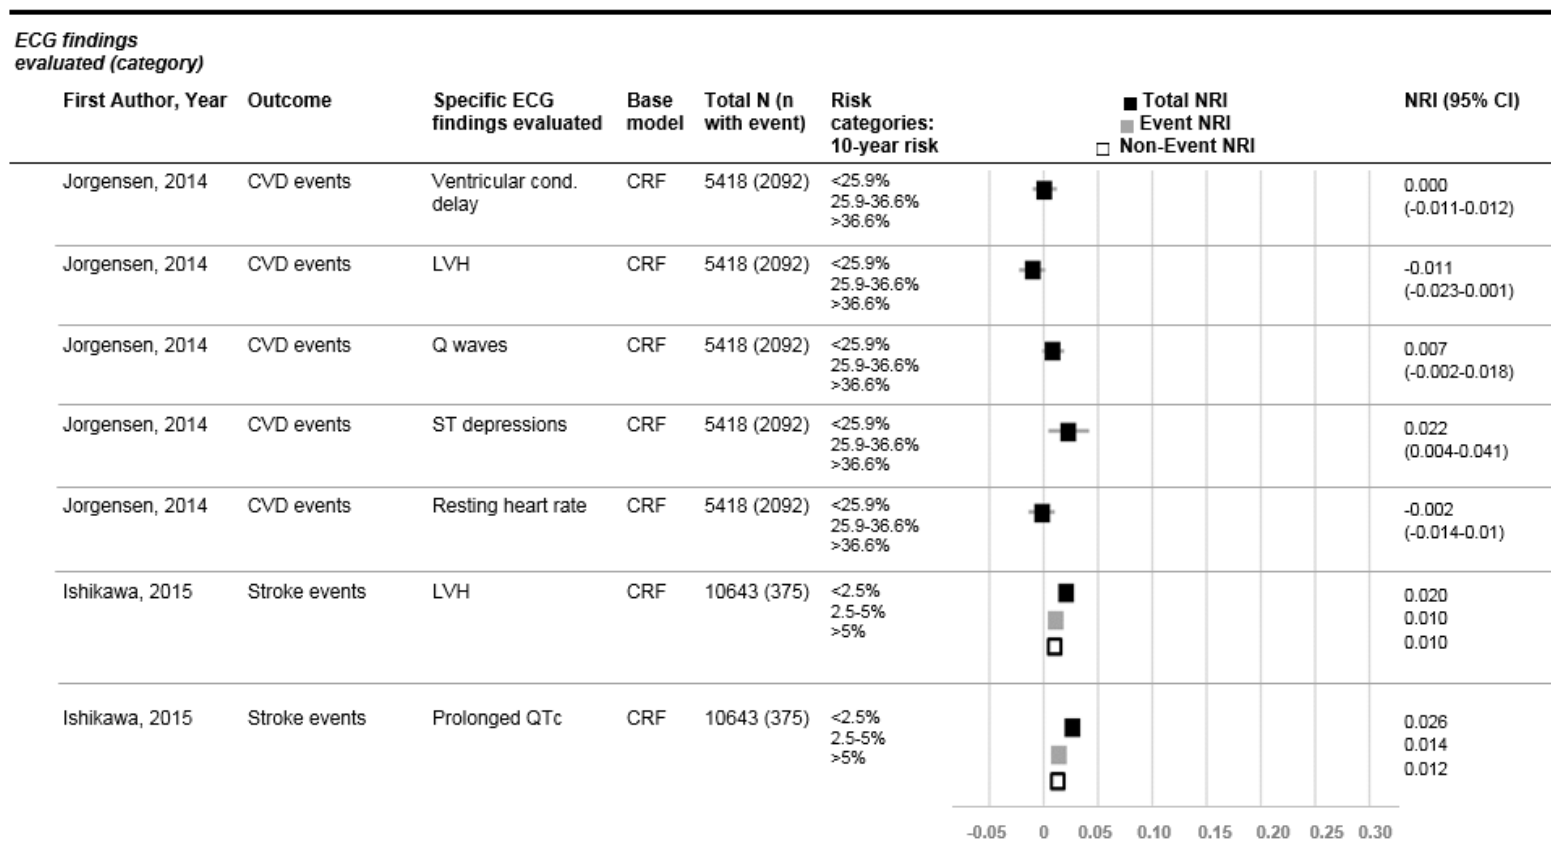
ECG findings evaluated (category)

| First Author, Year | Outcome | Specific ECG findings evaluated | Base model | Total N (n with event) | Risk categories: 10-year risk | ■ Total NRI ■ Event NRI □ Non-Event NRI | NRI (95% CI) |
|---|---|---|---|---|---|---|---|
| Jorgensen, 2014 | CVD events | Ventricular cond. delay | CRF | 5418 (2092) | <25.9% 25.9-36.6% >36.6% | | 0.000 (-0.011-0.012) |
| Jorgensen, 2014 | CVD events | LVH | CRF | 5418 (2092) | <25.9% 25.9-36.6% >36.6% | | -0.011 (-0.023-0.001) |
| Jorgensen, 2014 | CVD events | Q waves | CRF | 5418 (2092) | <25.9% 25.9-36.6% >36.6% | | 0.007 (-0.002-0.018) |
| Jorgensen, 2014 | CVD events | ST depressions | CRF | 5418 (2092) | <25.9% 25.9-36.6% >36.6% | | 0.022 (0.004-0.041) |
| Jorgensen, 2014 | CVD events | Resting heart rate | CRF | 5418 (2092) | <25.9% 25.9-36.6% >36.6% | | -0.002 (-0.014-0.01) |
| Ishikawa, 2015 | Stroke events | LVH | CRF | 10643 (375) | <2.5% 2.5-5% >5% | | 0.020 0.010 0.010 |
| Ishikawa, 2015 | Stroke events | Prolonged QTc | CRF | 10643 (375) | <2.5% 2.5-5% >5% | | 0.026 0.014 0.012 |

-0.05 0 0.05 0.10 0.15 0.20 0.25 0.30